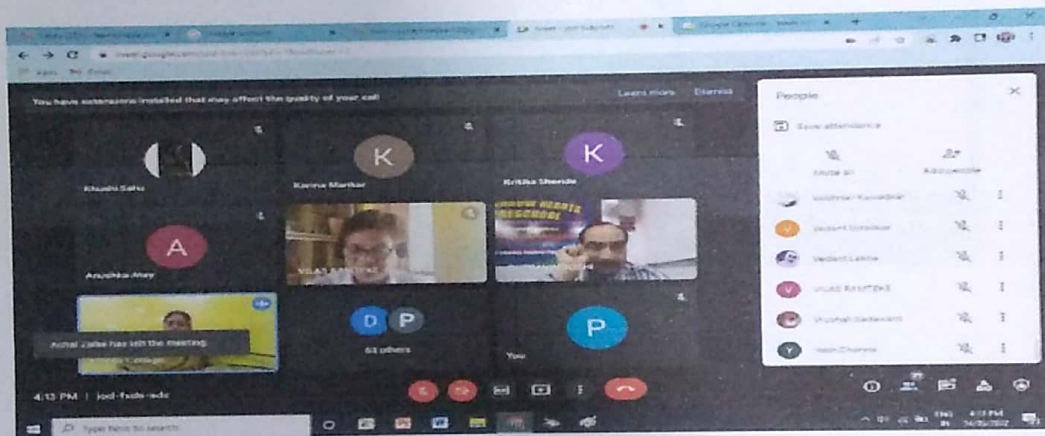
You have extensions installed that may affect the quality of your call

Learn more

Dismiss

People

Save attendance

Mute all

Add people

K

K

Khushi Sahu

Karina Marikar

Kritika Shende

A

Anushka Alay

VILAS

Achal Zalke has left the meeting

D

P

63 others

P

You

4:13 PM | iod-fxdx-adc

Type here to search

Vedant Lakde

VILAS RASTOGI

Vedant

V

4:13 PM